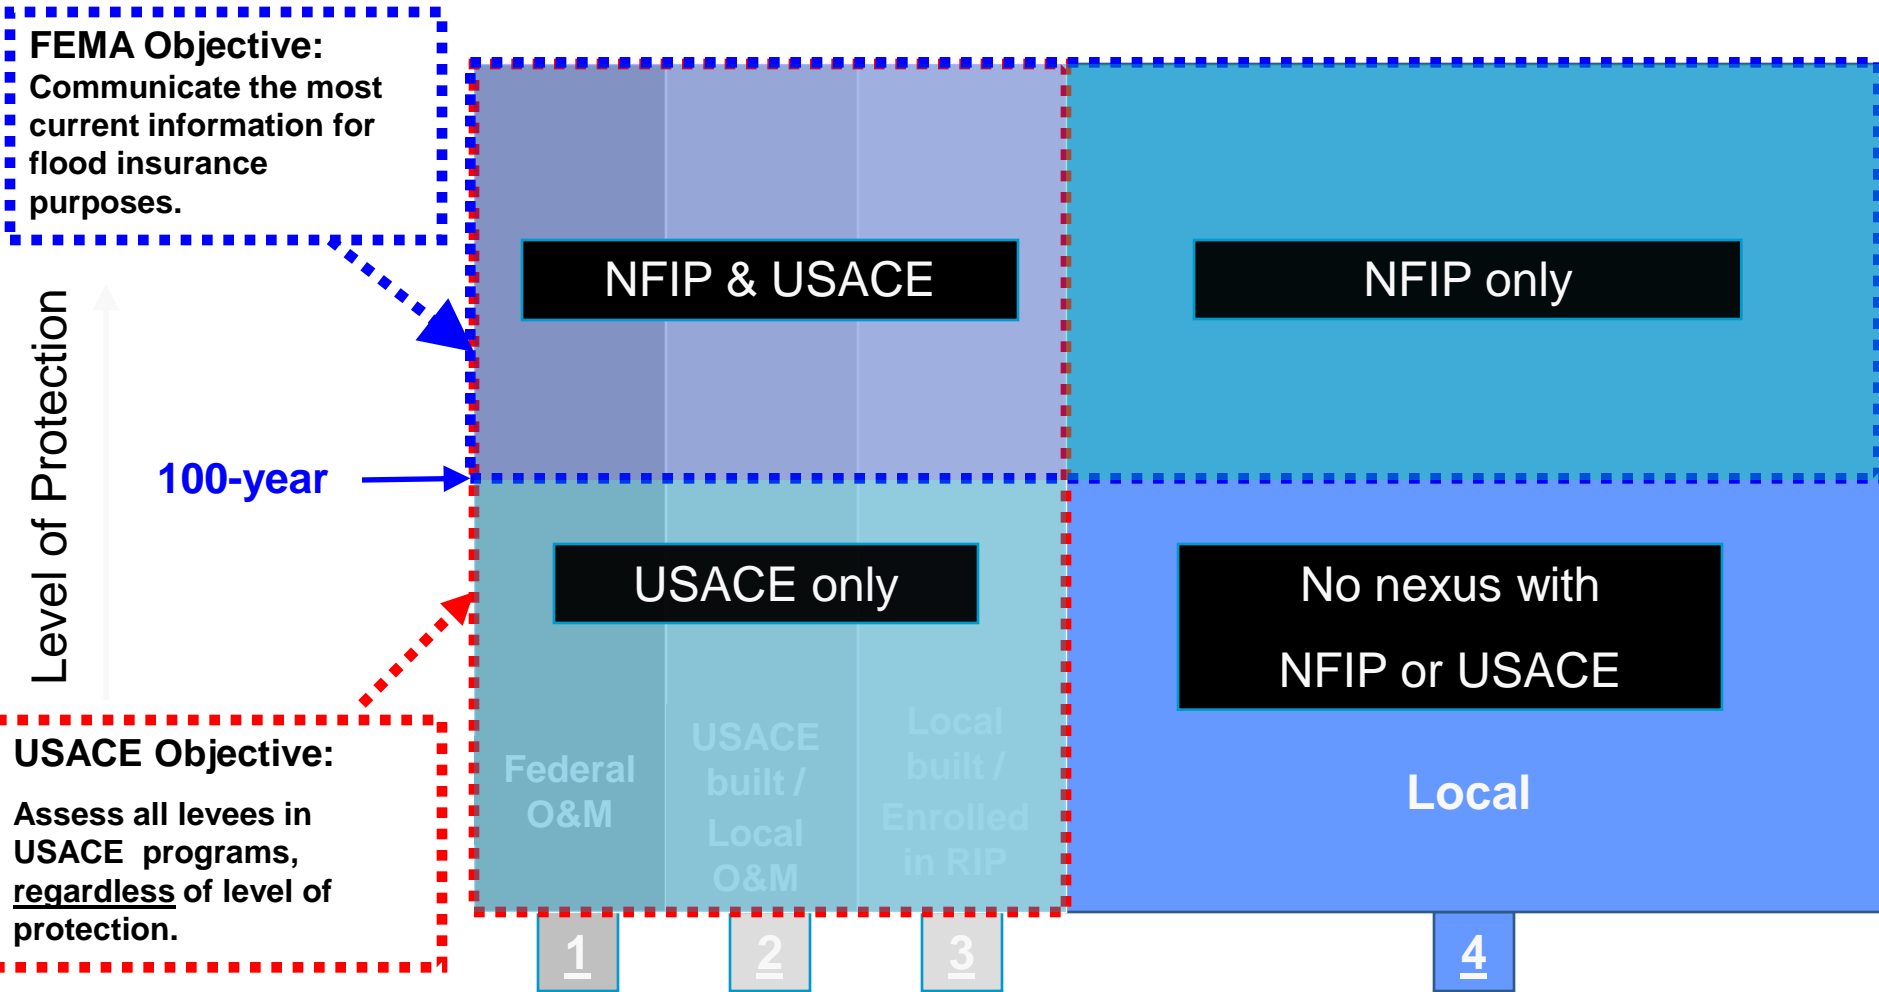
FEMA Objective:
Communicate the most current information for flood insurance purposes.

NFIP & USACE

NFIP only

Level of Protection

100-year

USACE only

No nexus with NFIP or USACE

USACE Objective:

Assess all levees in USACE programs, regardless of level of protection.

Federal O&M

USACE built / Local O&M

Local built / Enrolled in RIP

Local

1

2

3

4